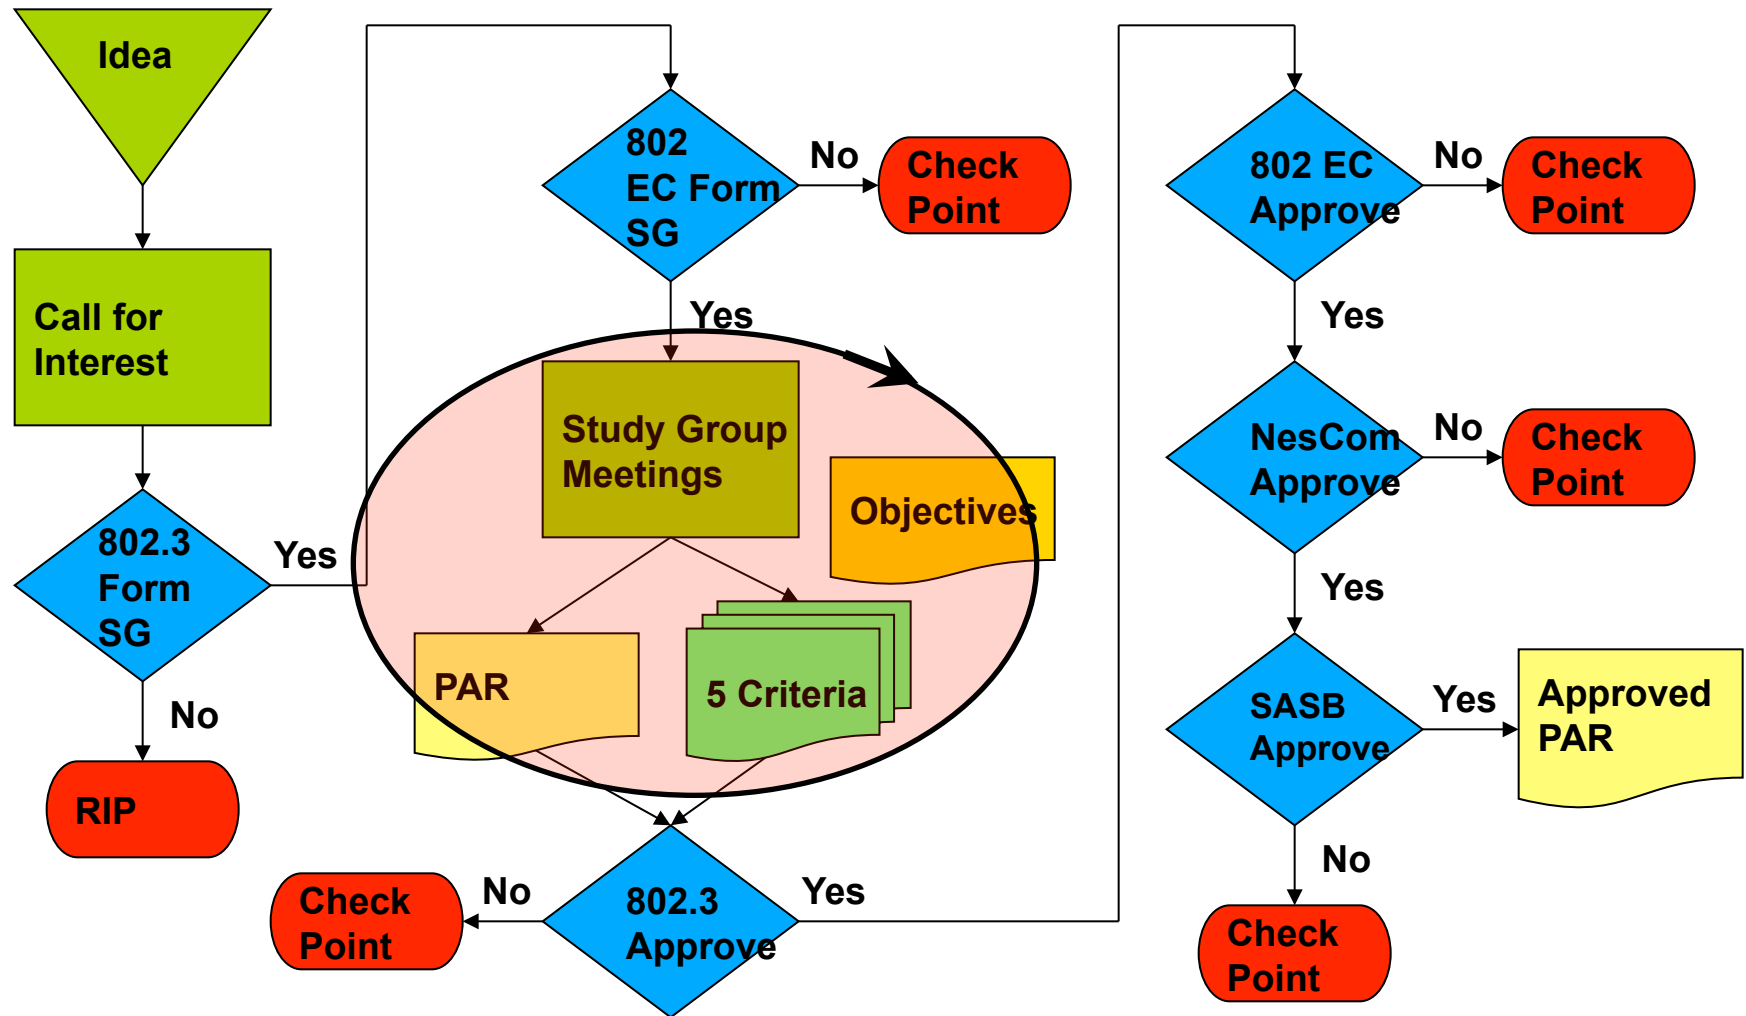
Idea

Call for Interest

802.3 Form SG

Yes

No

RIP

802 EC Form SG

No

Check Point

Yes

Study Group Meetings

Objectives

PAR

5 Criteria

Check Point

No

802.3 Approve

Yes

802 EC Approve

No

Check Point

Yes

NesCom Approve

No

Check Point

Yes

SASB Approve

Yes

Approved PAR

No

Check Point